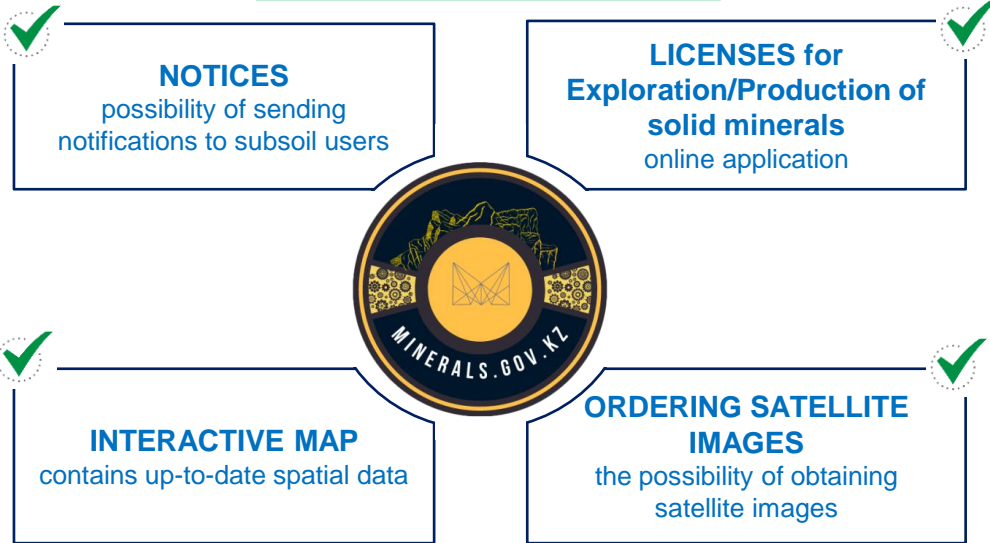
NOTICES
possibility of sending notifications to subsoil users

LICENSES for Exploration/Production of solid minerals
online application

MINERALS.GOV.KZ

INTERACTIVE MAP
contains up-to-date spatial data

ORDERING SATELLITE IMAGES
the possibility of obtaining satellite images